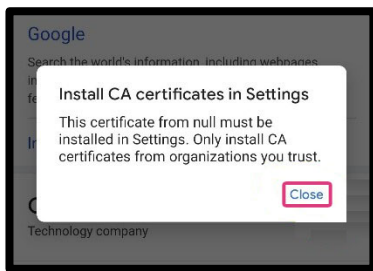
Google

Search the world's information, including webpages i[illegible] fe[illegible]

In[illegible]

C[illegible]

Technology company

Install CA certificates in Settings

This certificate from null must be installed in Settings. Only install CA certificates from organizations you trust.

Close